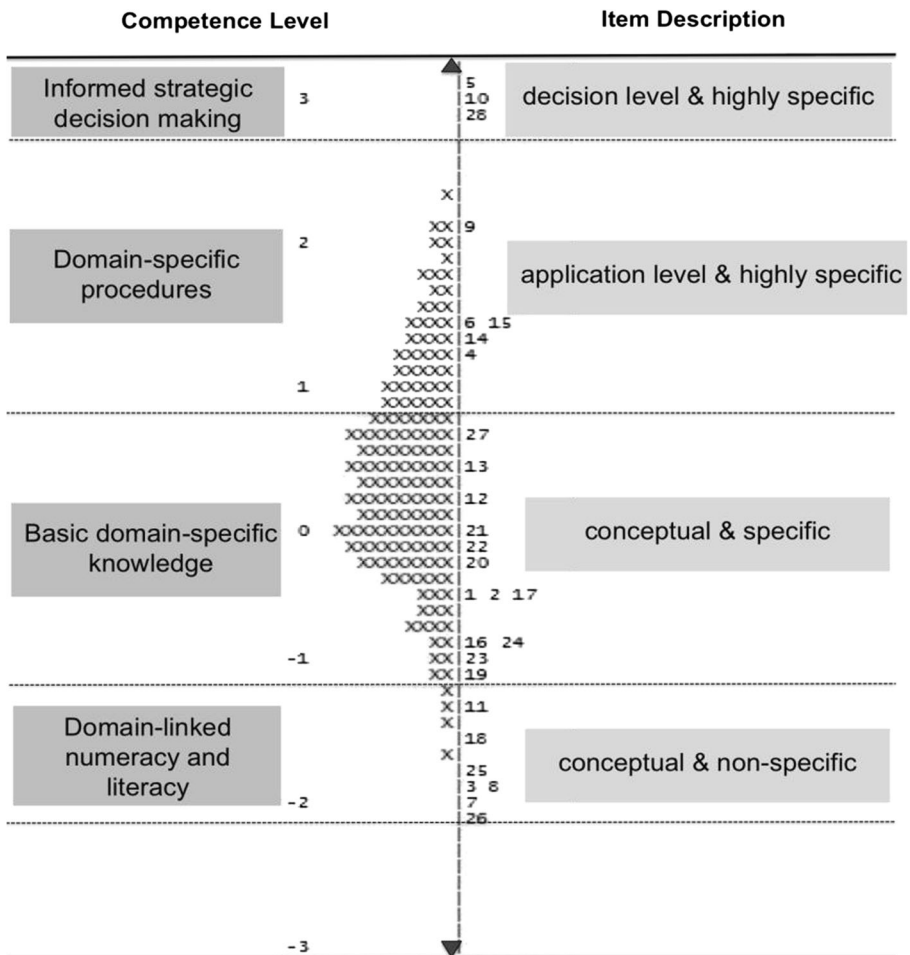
Competence Level

Item Description

Informed strategic decision making

3

5
10
28

decision level & highly specific

X|
XX|9
2 XX|
X|
XXX|
XX|
XXX|
XXXX|6 15
XXXX|14
XXXXX|4
XXXXX|
1 XXXXXX|
XXXXXX|

Domain-specific procedures

application level & highly specific

XXXXXX|
XXXXXXXXX|27
XXXXXXXX|
XXXXXXXXX|13
XXXXXXXX|
XXXXXXXXX|12
XXXXXXXX|
0 XXXXXXXXXX|21
XXXXXXXXX|22
XXXXXXXX|20
XXXXXX|
XXX|1 2 17
XXX|
XXXX|
XX|16 24
-1 XX|23
XX|19

Basic domain-specific knowledge

conceptual & specific

X|
X|11
X|
|18
X|
|25
|3 8
-2 |7
|26

Domain-linked numeracy and literacy

conceptual & non-specific

-3